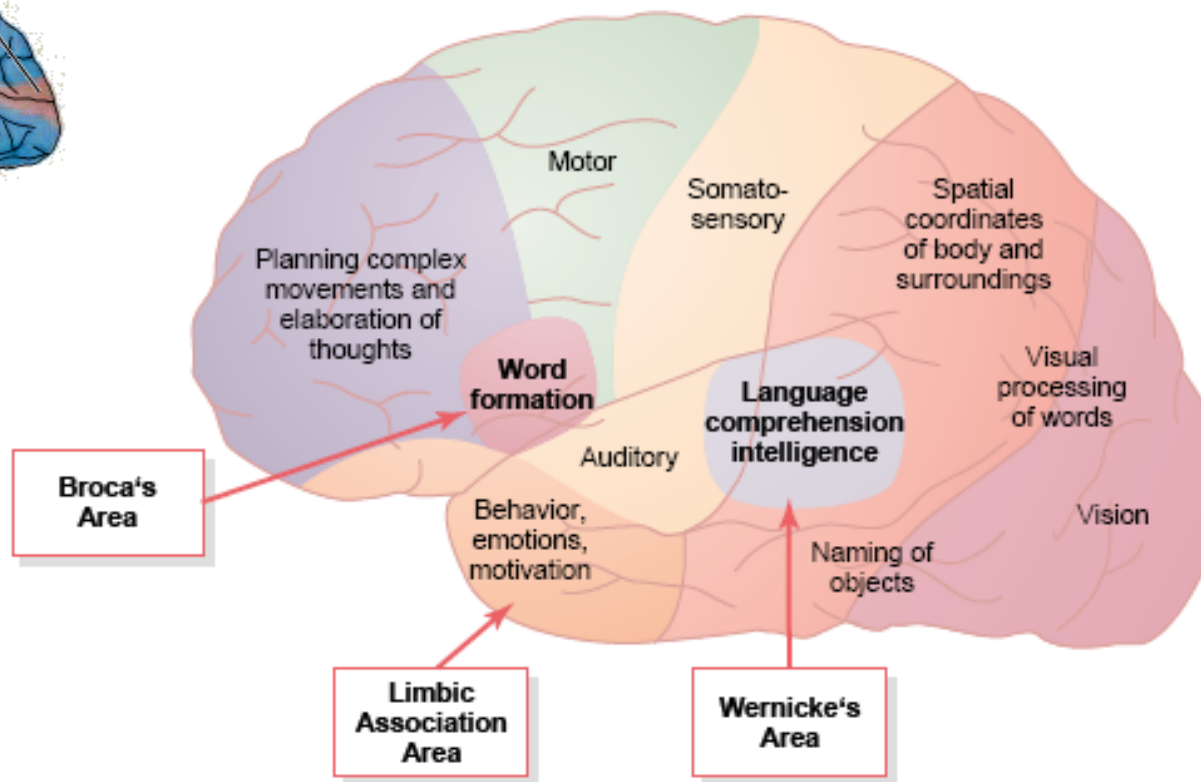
Motor

Somatosensory

Spatial coordinates of body and surroundings

Planning complex movements and elaboration of thoughts

Word formation

Language comprehension intelligence

Visual processing of words

Auditory

Broca's Area

Behavior, emotions, motivation

Vision

Naming of objects

Limbic Association Area

Wernicke's Area